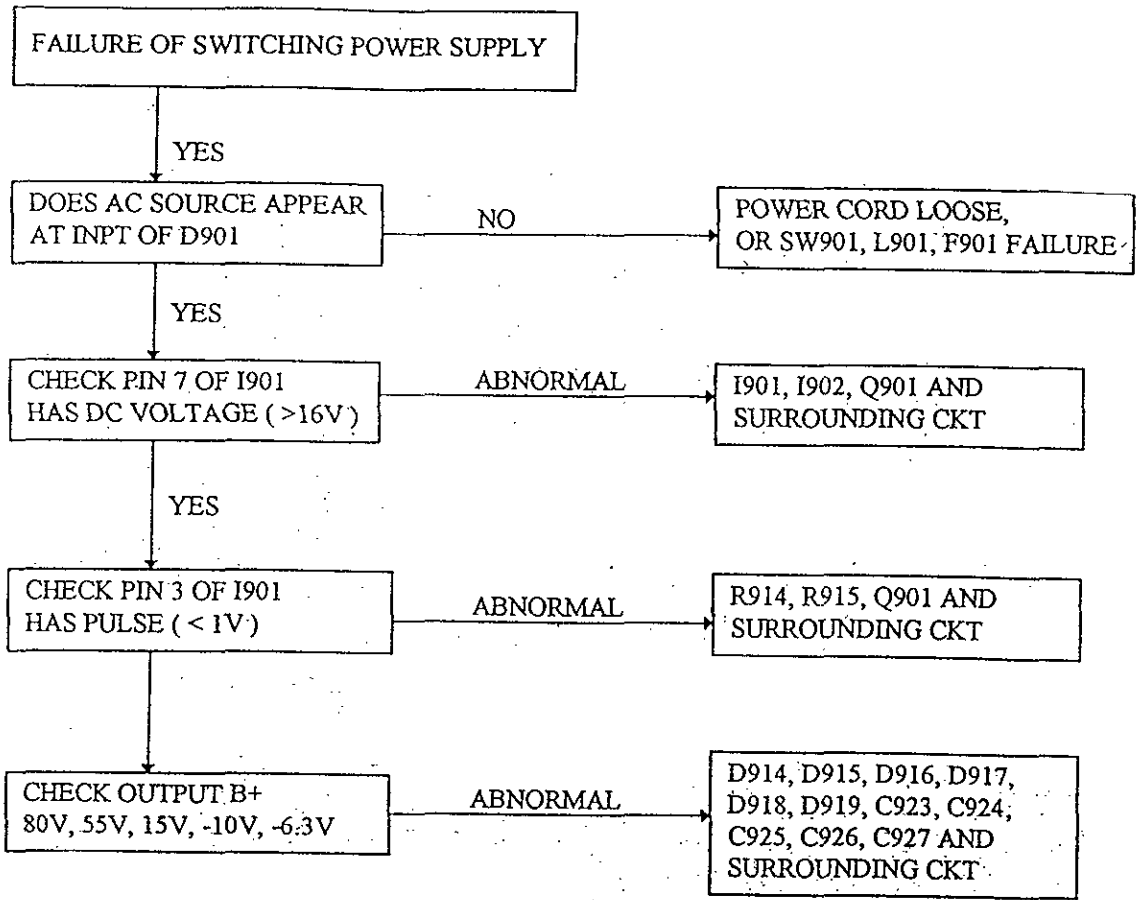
FAILURE OF SWITCHING POWER SUPPLY

YES

DOES AC SOURCE APPEAR AT INPT OF D901

NO

POWER CORD LOOSE, OR SW901, L901, F901 FAILURE

YES

CHECK PIN 7 OF I901 HAS DC VOLTAGE ( >16V )

ABNORMAL

I901, I902, Q901 AND SURROUNDING CKT

YES

CHECK PIN 3 OF I901 HAS PULSE ( < 1V )

ABNORMAL

R914, R915, Q901 AND SURROUNDING CKT

CHECK OUTPUT B+ 80V, 55V, 15V, -10V, -6.3V

ABNORMAL

D914, D915, D916, D917, D918, D919, C923, C924, C925, C926, C927 AND SURROUNDING CKT